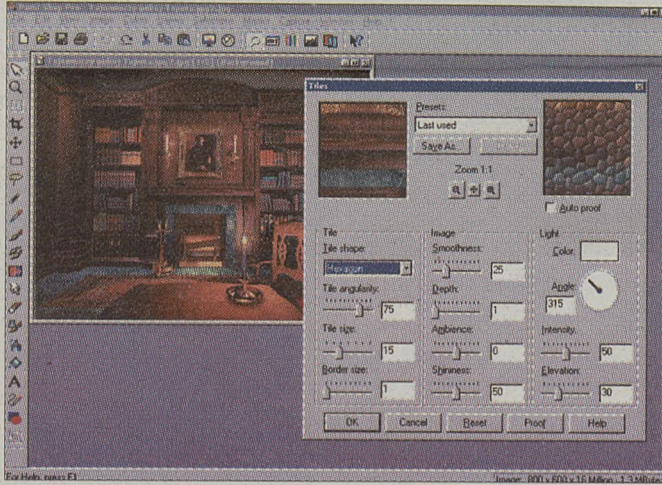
Tiles

Presets:
Last used
Save As...
Zoom 1:1
Auto proof

Tile
Tile shape:
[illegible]
Tile angularity:
75
Tile size:
15
Border size:
1

Image
Smoothness:
25
Depth:
1
Ambience:
0
Shininess:
50

Light
Color:
Angle:
315
Intensity:
50
Elevation:
30

OK
Cancel
Reset
Proof
Help

For Help, press F1
Image: 800 x 600 x 16 Million - 1.3 MBytes